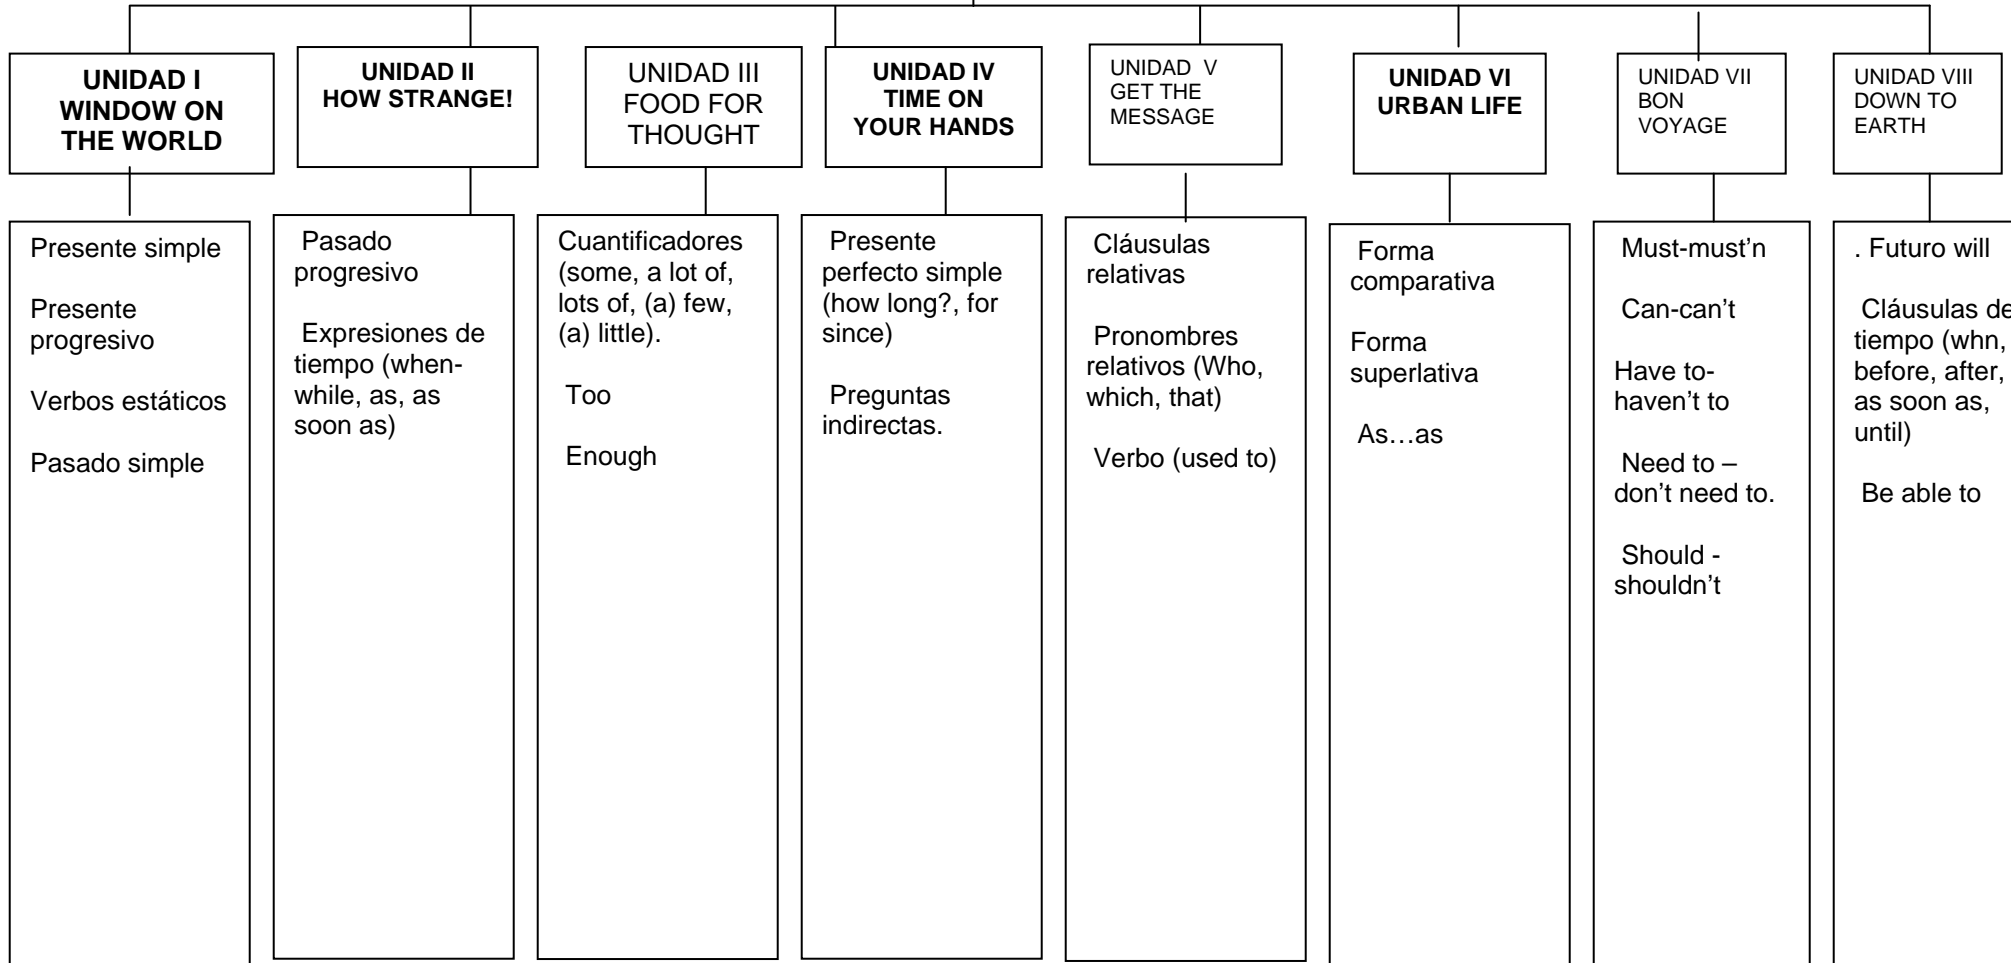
UNIDAD I
WINDOW ON THE WORLD

Presente simple

Presente progresivo

Verbos estáticos

Pasado simple

UNIDAD II
HOW STRANGE!

Pasado progresivo

Expresiones de tiempo (when-while, as, as soon as)

UNIDAD III
FOOD FOR THOUGHT

Cuantificadores (some, a lot of, lots of, (a) few, (a) little).

Too

Enough

UNIDAD IV
TIME ON YOUR HANDS

Presente perfecto simple (how long?, for since)

Preguntas indirectas.

UNIDAD V
GET THE MESSAGE

Cláusulas relativas

Pronombres relativos (Who, which, that)

Verbo (used to)

UNIDAD VI
URBAN LIFE

Forma comparativa

Forma superlativa

As…as

UNIDAD VII
BON VOYAGE

Must-must'n

Can-can't

Have to-haven't to

Need to – don't need to.

Should - shouldn't

UNIDAD VIII
DOWN TO EARTH

. Futuro will

Cláusulas de tiempo (whn, before, after, as soon as, until)

Be able to